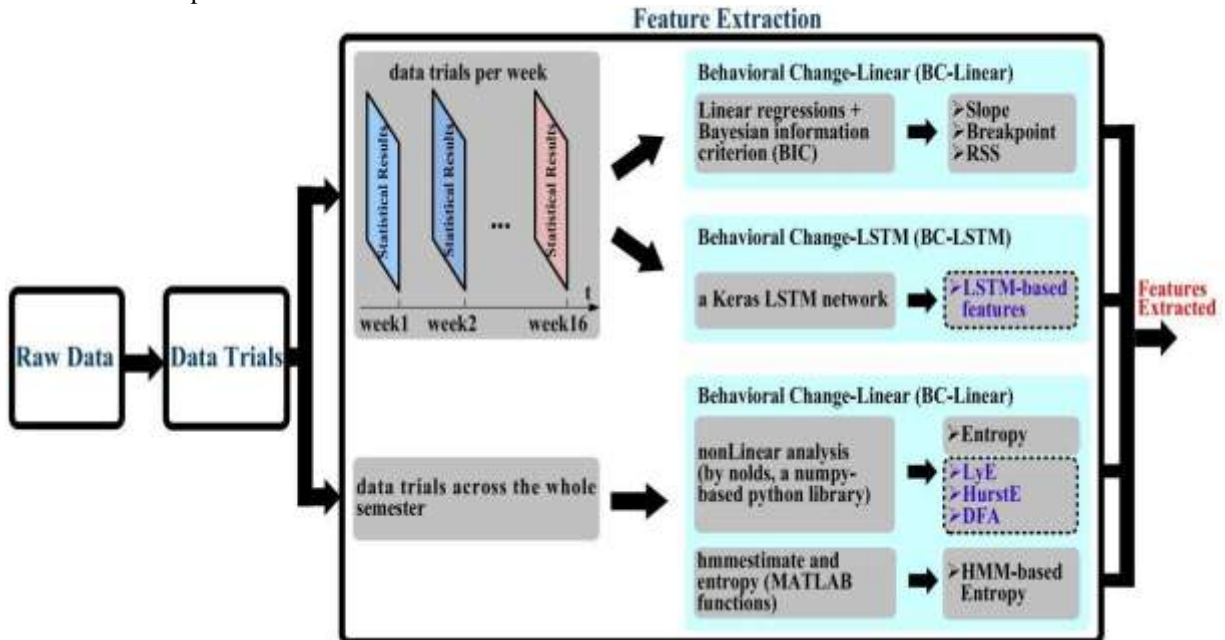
Feature Extraction

Raw Data

Data Trials

data trials per week

Statistical Results

Statistical Results

...

Statistical Results

t

week1 week2 week16

Behavioral Change-Linear (BC-Linear)

Linear regressions + Bayesian information criterion (BIC)

➢Slope
➢Breakpoint
➢RSS

Behavioral Change-LSTM (BC-LSTM)

a Keras LSTM network

➢LSTM-based features

data trials across the whole semester

Behavioral Change-Linear (BC-Linear)

nonLinear analysis (by nolds, a numpy-based python library)

➢Entropy

➢LyE
➢HurstE
➢DFA

hmmestimate and entropy (MATLAB functions)

➢HMM-based Entropy

Features Extracted